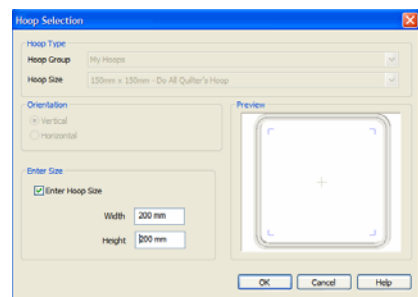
Hoop Selection

Hoop Type
Hoop Group My Hoops
Hoop Size 150mm x 150mm - Do All Quilter's Hoop

Orientation
Vertical
Horizontal

Preview

Enter Size
Enter Hoop Size
Width 200 mm
Height 200 mm

OK Cancel Help